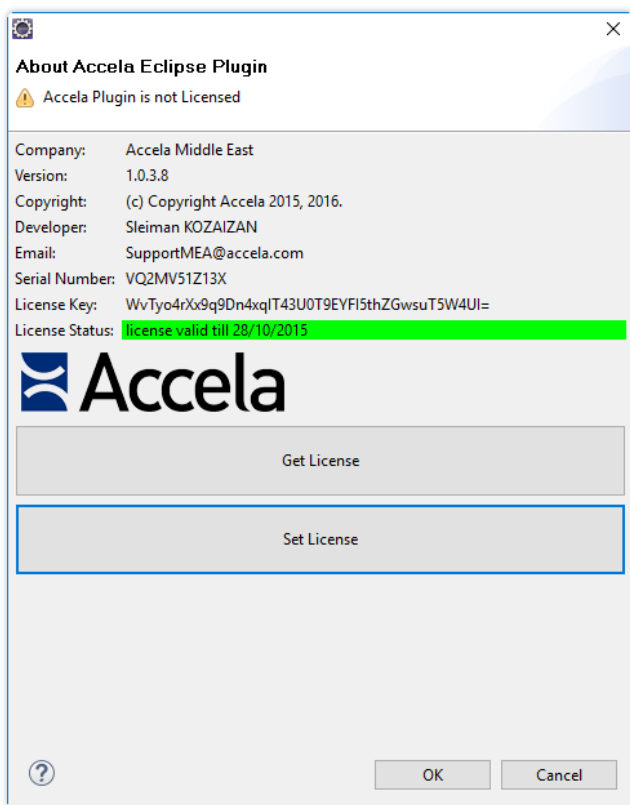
About Accela Eclipse Plugin

Accela Plugin is not Licensed

| | |
|---|---|
| Company: | Accela Middle East |
| Version: | 1.0.3.8 |
| Copyright: | (c) Copyright Accela 2015, 2016. |
| Developer: | Sleiman KOZAIZAN |
| Email: | SupportMEA@accela.com |
| Serial Number: | VQ2MV51Z13X |
| License Key: | WvTyo4rXx9q9Dn4xqIT43U0T9EYFI5thZGwsuT5W4UI= |
| License Status: | license valid till 28/10/2015 |

Accela

Get License

Set License

?

OK

Cancel